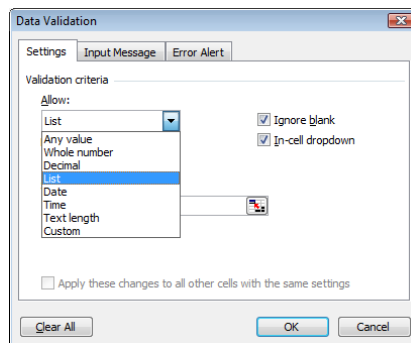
Data Validation

Settings | Input Message | Error Alert

Validation criteria

Allow:

List

Any value
Whole number
Decimal
List
Date
Time
Text length
Custom

Ignore blank

In-cell dropdown

Apply these changes to all other cells with the same settings

Clear All

OK

Cancel